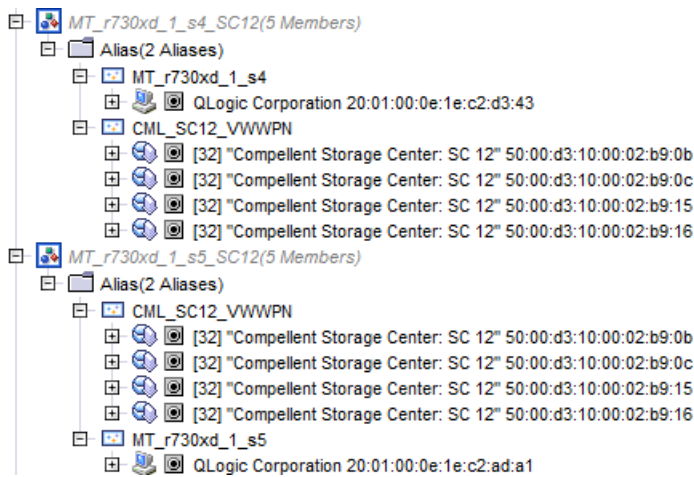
MT_r730xd_1_s4_SC12(5 Members)
Alias(2 Aliases)
MT_r730xd_1_s4
QLogic Corporation 20:01:00:0e:1e:c2:d3:43
CML_SC12_VWWPN
[32] "Compellent Storage Center: SC 12" 50:00:d3:10:00:02:b9:0b
[32] "Compellent Storage Center: SC 12" 50:00:d3:10:00:02:b9:0c
[32] "Compellent Storage Center: SC 12" 50:00:d3:10:00:02:b9:15
[32] "Compellent Storage Center: SC 12" 50:00:d3:10:00:02:b9:16
MT_r730xd_1_s5_SC12(5 Members)
Alias(2 Aliases)
CML_SC12_VWWPN
[32] "Compellent Storage Center: SC 12" 50:00:d3:10:00:02:b9:0b
[32] "Compellent Storage Center: SC 12" 50:00:d3:10:00:02:b9:0c
[32] "Compellent Storage Center: SC 12" 50:00:d3:10:00:02:b9:15
[32] "Compellent Storage Center: SC 12" 50:00:d3:10:00:02:b9:16
MT_r730xd_1_s5
QLogic Corporation 20:01:00:0e:1e:c2:ad:a1